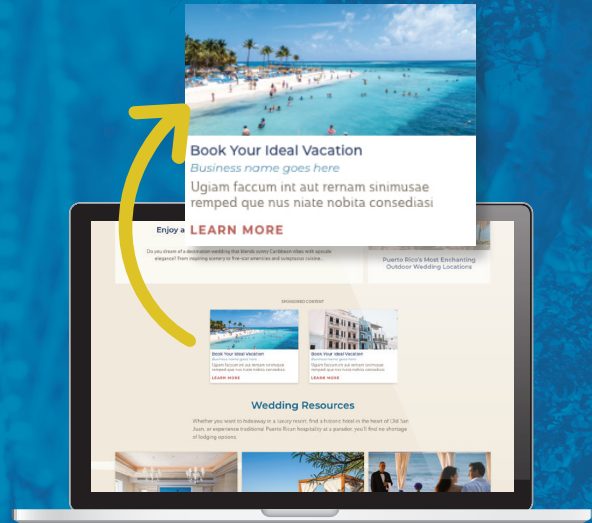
Book Your Ideal Vacation

Business name goes here

Ugiam faccum int aut rernam sinimusae remped que nus niate nobita consediasi

LEARN MORE

Enjoy a

Do you dream of a destination wedding that blends sunny Caribbean vibes with upscale elegance? From inspiring scenery to five-star amenities and sumptuous cuisine...

Puerto Rico's Most Enchanting Outdoor Wedding Locations

SPONSORED CONTENT

Book Your Ideal Vacation

Business name goes here

Ugiam faccum int aut rernam sinimusae remped que nus niate nobita consediasi

LEARN MORE

Book Your Ideal Vacation

Business name goes here

Ugiam faccum int aut rernam sinimusae remped que nus niate nobita consediasi

LEARN MORE

Wedding Resources

Whether you want to hideaway in a swanky resort, find a historic hotel in the heart of Old San Juan, or experience traditional Puerto Rican hospitality at a parador, you'll find no shortage of lodging options.